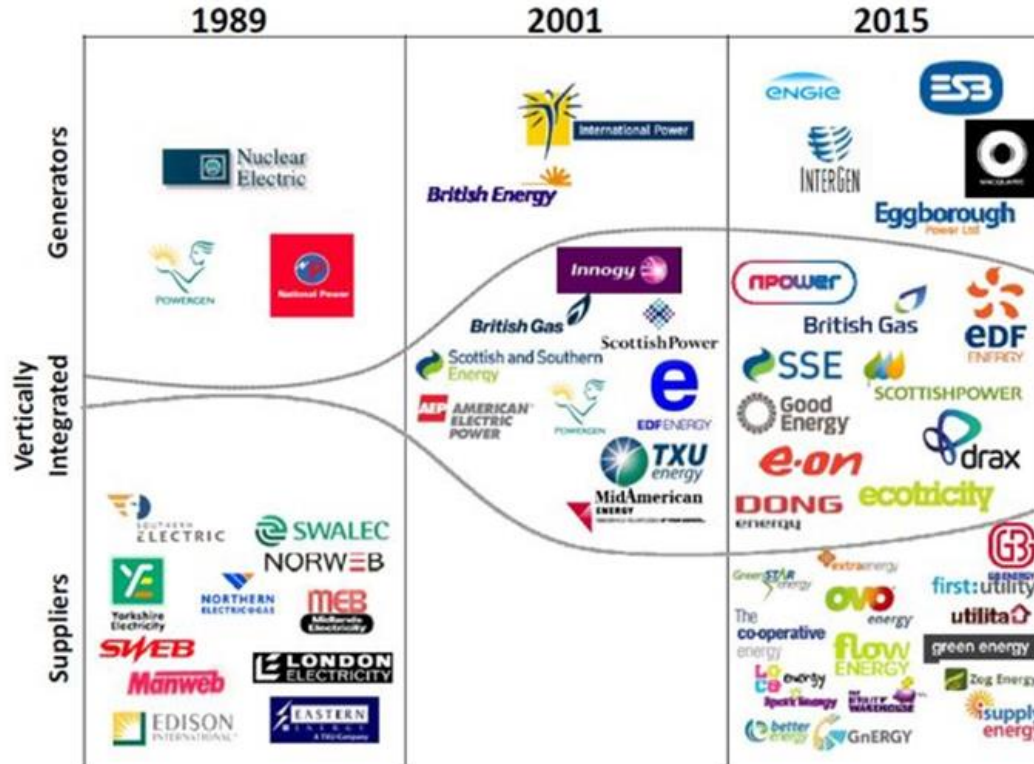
1989

2001

2015

Generators

Vertically Integrated

Suppliers

Nuclear Electric

POWERGEN

National Power

SOUTHERN ELECTRIC

SWALEC

NORWEB

Yorkshire Electricity

NORTHERN ELECTRIC&GAS

MEB Midlands Electricity

SWEB

Manweb

LONDON ELECTRICITY

EDISON INTERNATIONAL

EASTERN ENERGY A TXU Company

International Power

British Energy

Innogy

British Gas

ScottishPower

Scottish and Southern Energy

AEP AMERICAN ELECTRIC POWER

POWERGEN

EDF ENERGY

TXU energy

MidAmerican ENERGY

ENGIE

ESB

INTERGEN

Eggborough Power Ltd

npower

British Gas

EDF ENERGY

SSE

SCOTTISHPOWER

Good Energy

drax

e·on

DONG energy

ecotricity

Green STAR energy

extraenergy

OVO energy

first:utility

GB ENERGY

utilita

The co-operative energy

flow ENERGY

green energy

LoCo energy

Spark Energy

ECOTRICITY WAREHOUSE

Zog Energy

better energy

GnERGY

supply energy